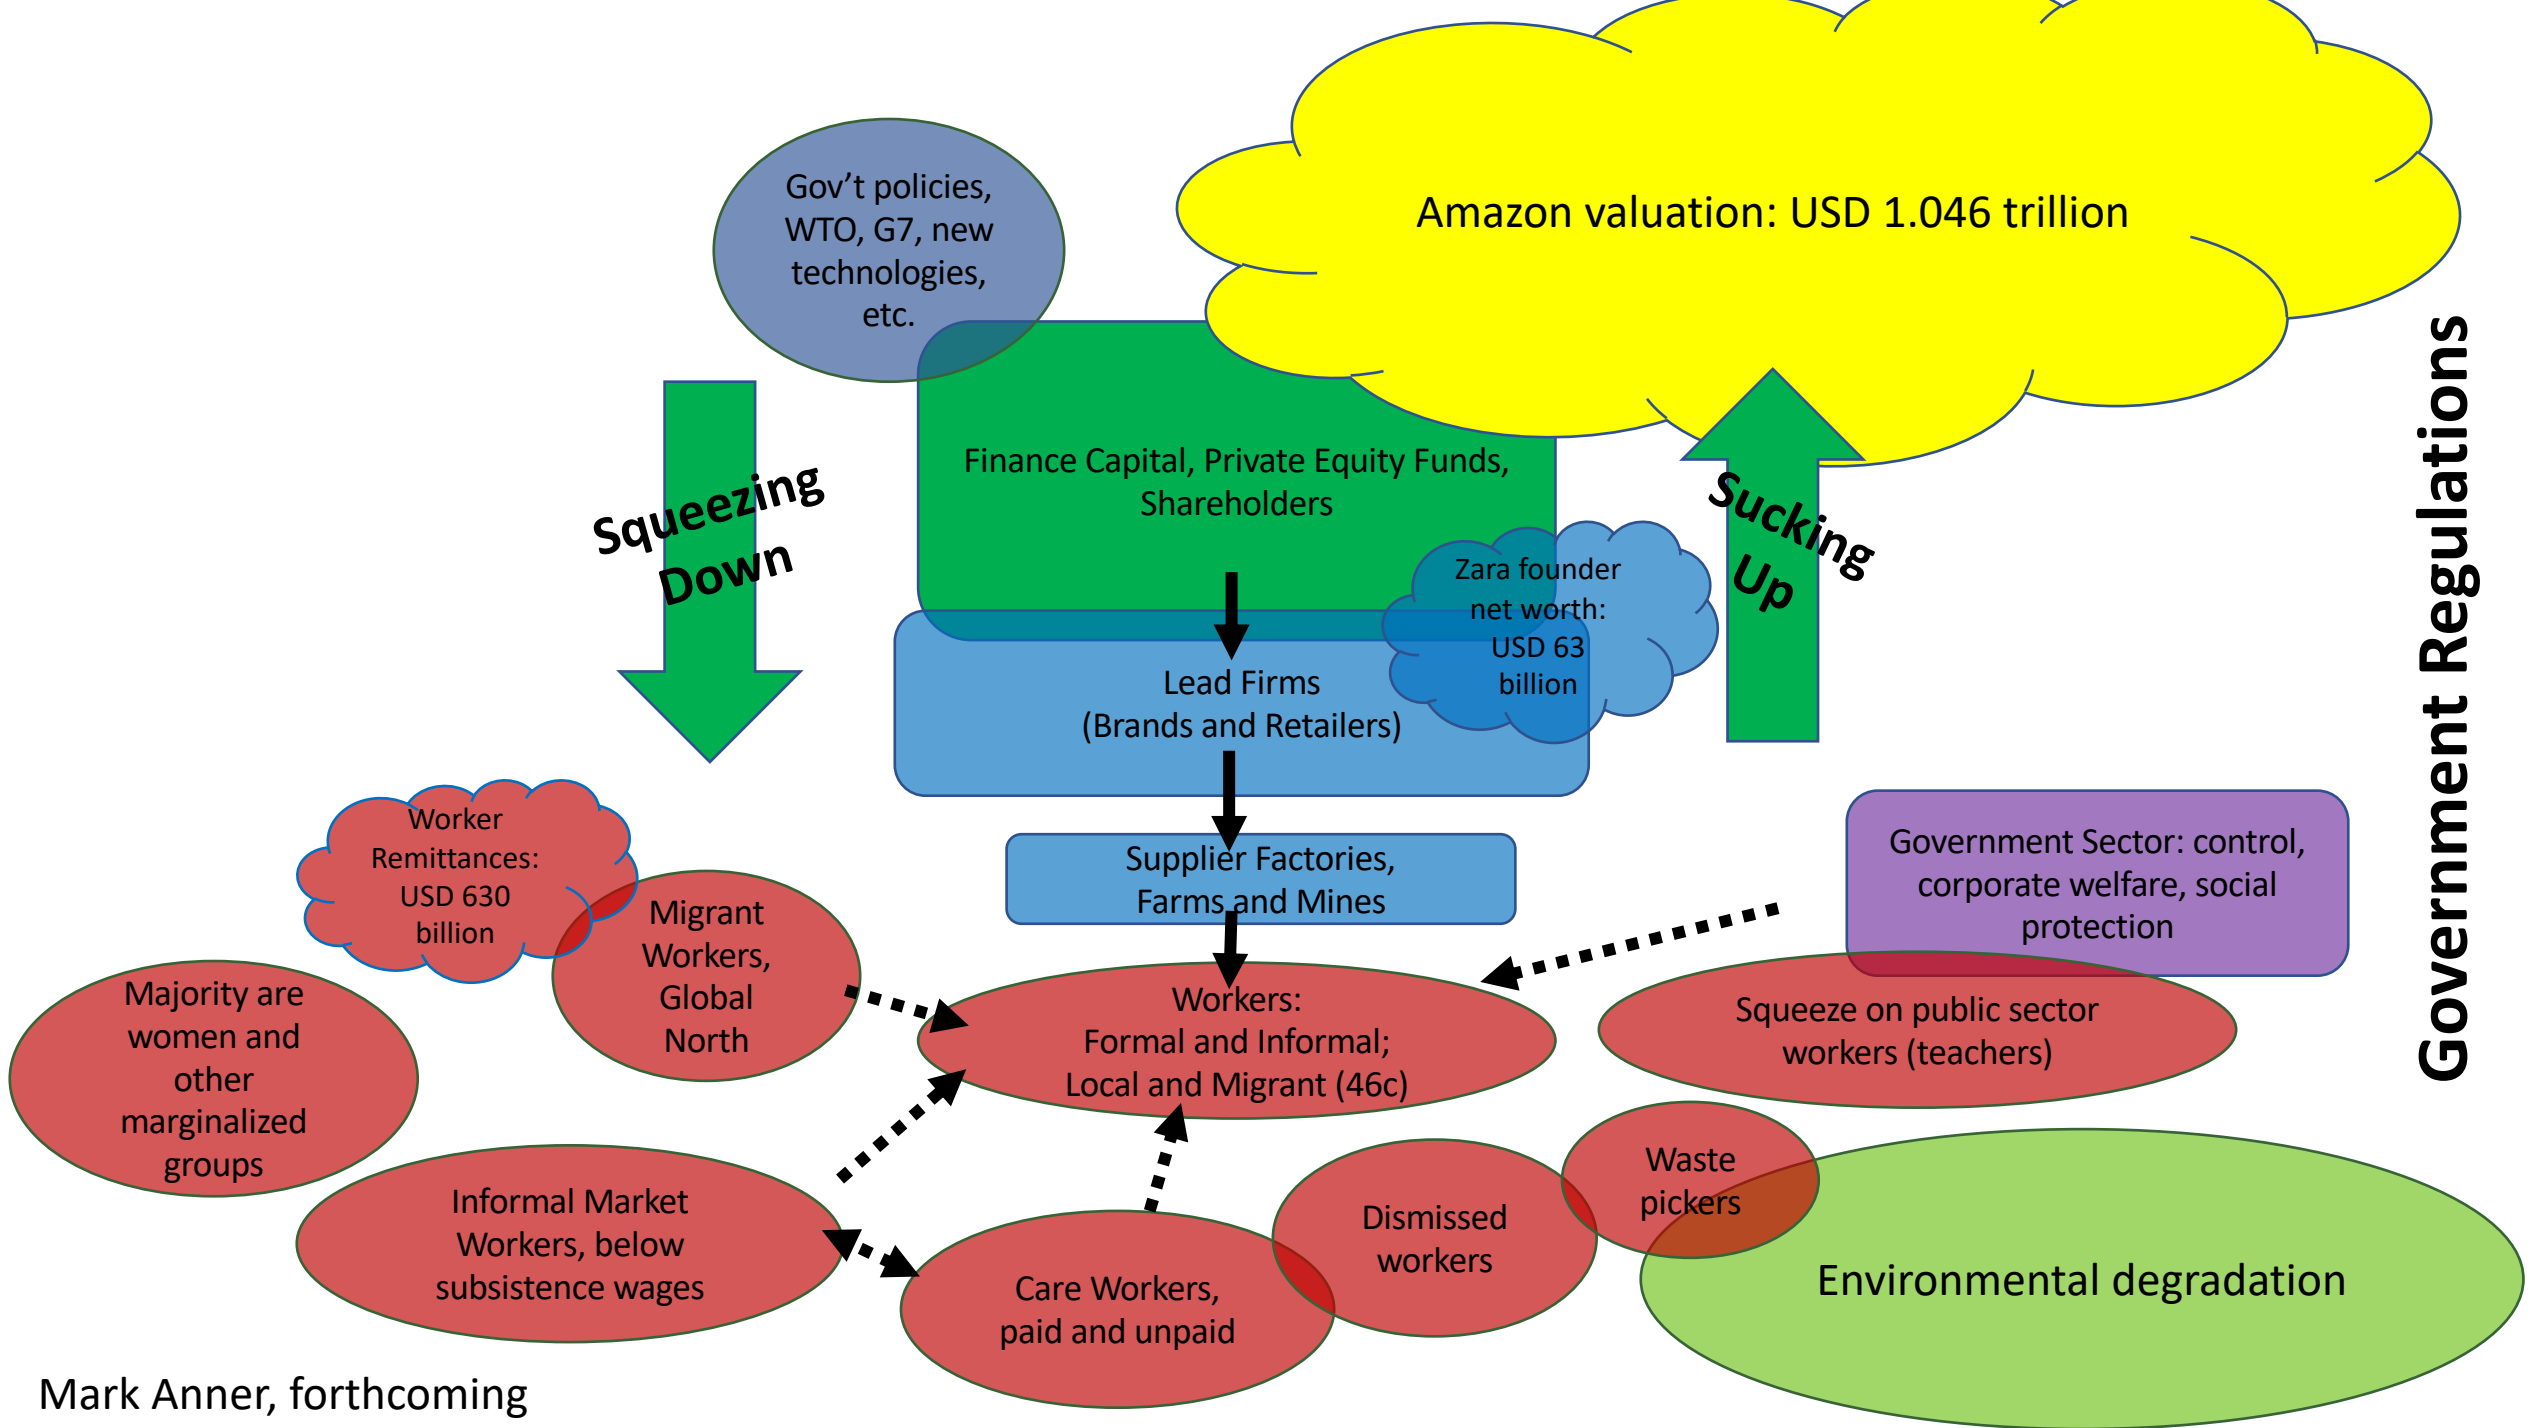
Amazon valuation: USD 1.046 trillion

Gov't policies, WTO, G7, new technologies, etc.

Squeezing Down

Finance Capital, Private Equity Funds, Shareholders

Sucking Up

Zara founder net worth: USD 63 billion

Lead Firms
(Brands and Retailers)

Government Regulations

Worker Remittances: USD 630 billion

Supplier Factories, Farms and Mines

Government Sector: control, corporate welfare, social protection

Migrant Workers, Global North

Majority are women and other marginalized groups

Workers:
Formal and Informal;
Local and Migrant (46c)

Squeeze on public sector workers (teachers)

Informal Market Workers, below subsistence wages

Care Workers, paid and unpaid

Dismissed workers

Waste pickers

Environmental degradation

Mark Anner, forthcoming